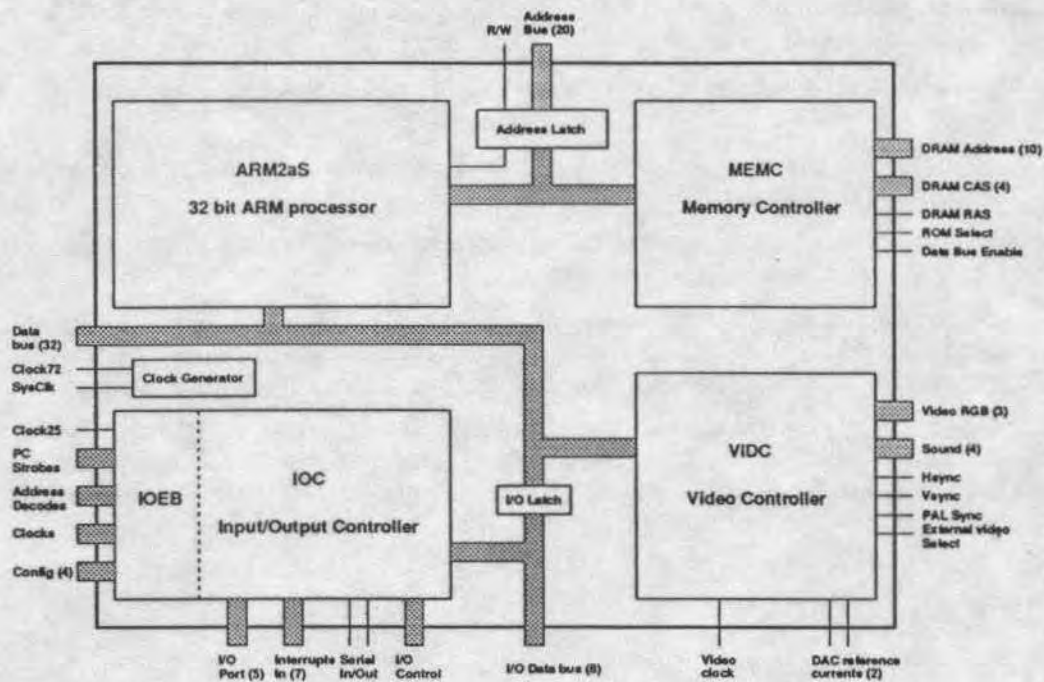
R/W

Address Bus (20)

Address Latch

ARM2aS

32 bit ARM processor

MEMC

Memory Controller

DRAM Address (10)

DRAM CAS (4)

DRAM RAS

ROM Select

Data Bus Enable

Data bus (32)

Clock72

SysClk

Clock Generator

Clock25

PC Strobes

Address Decodes

Clocks

Config (4)

IOEB

IOC

Input/Output Controller

I/O Latch

VIDC

Video Controller

Video RGB (3)

Sound (4)

Hsync

Vsync

PAL Sync

External video Select

I/O Port (5)

Interrupts In (7)

Serial In/Out

I/O Control

I/O Data bus (8)

Video clock

DAC reference currents (2)